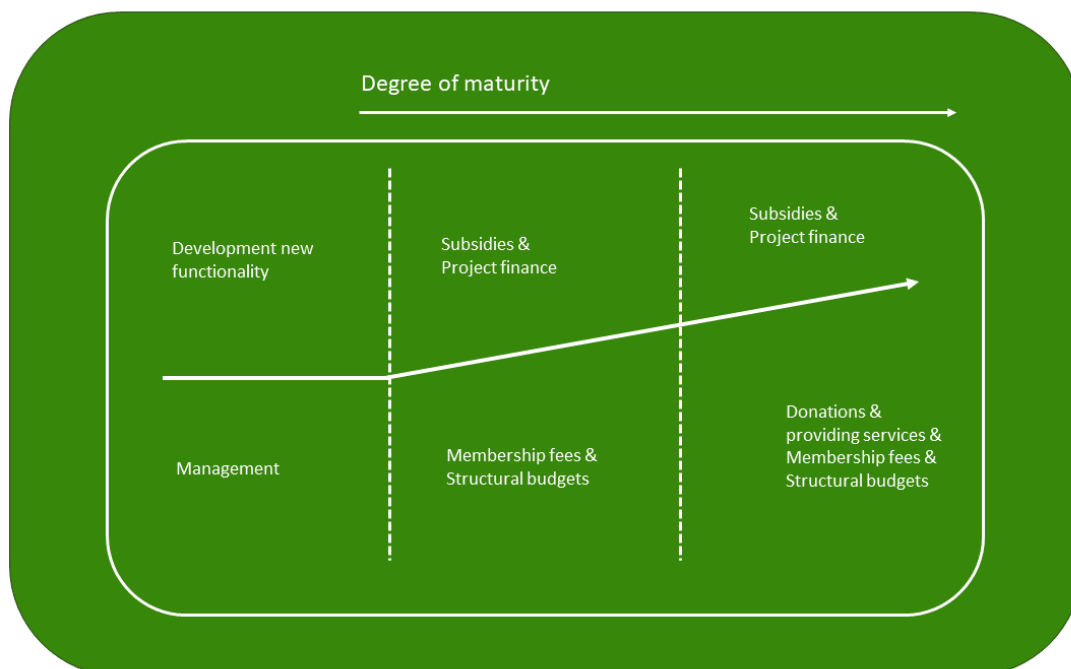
Degree of maturity

Development new functionality

Subsidies & Project finance

Subsidies & Project finance

Management

Membership fees & Structural budgets

Donations & providing services & Membership fees & Structural budgets